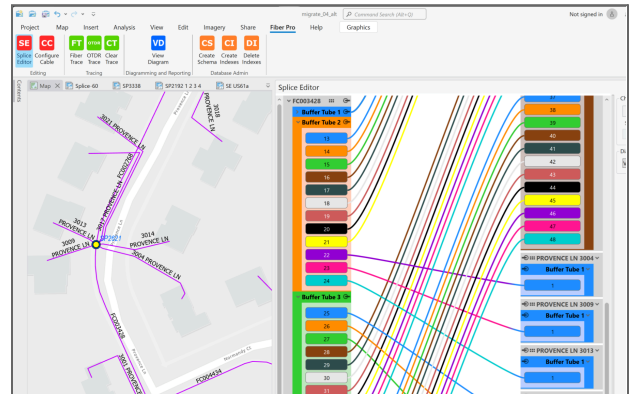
migrate_D4_alt
Command Search (Alt+Q)
Not signed in

Project Map Insert Analysis View Edit Imagery Share Fiber Pro Help Graphics

SE Splice Editor
CC Configure Cable
Editing
FT Fiber Trace
OTDR OTDR Trace
CT Clear Trace
Tracing
VD View Diagram
Diagramming and Reporting
CS Create Schema
CI Create Indexes
DI Delete Indexes
Database Admin

Contents
Map
Splice-60
SP3338
SP2192 1 2 3 4
SE US61a

Splice Editor

3021 PROVENCE LN
3018 PROVENCE LN
FC003428
3013 PROVENCE LN
3009 PROVENCE LN
SP2821
3014 PROVENCE LN
3004 PROVENCE LN
FC00338
3001 PROVENCE LN
FC004434
Normandy Ct

FC003428
Buffer Tube 1
Buffer Tube 2
13
14
15
16
17
18
19
20
21
22
23
24
Buffer Tube 3
25
26
27
28
29
30
31

37
38
39
40
41
42
43
44
45
46
47
48

PROVENCE LN 3004
Buffer Tube 1
1
PROVENCE LN 3009
Buffer Tube 1
1
PROVENCE LN 3013
Buffer Tube 1
1